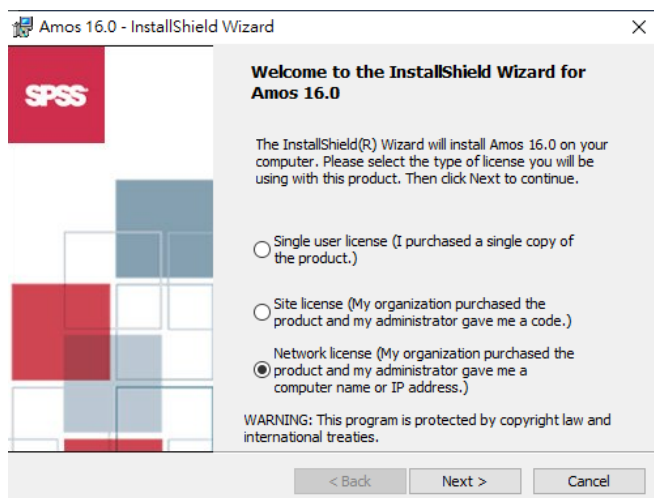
Amos 16.0 - InstallShield Wizard

×

SPSS

Welcome to the InstallShield Wizard for Amos 16.0

The InstallShield(R) Wizard will install Amos 16.0 on your computer. Please select the type of license you will be using with this product. Then click Next to continue.

Single user license (I purchased a single copy of the product.)

Site license (My organization purchased the product and my administrator gave me a code.)

Network license (My organization purchased the product and my administrator gave me a computer name or IP address.)

WARNING: This program is protected by copyright law and international treaties.

< Back

Next >

Cancel